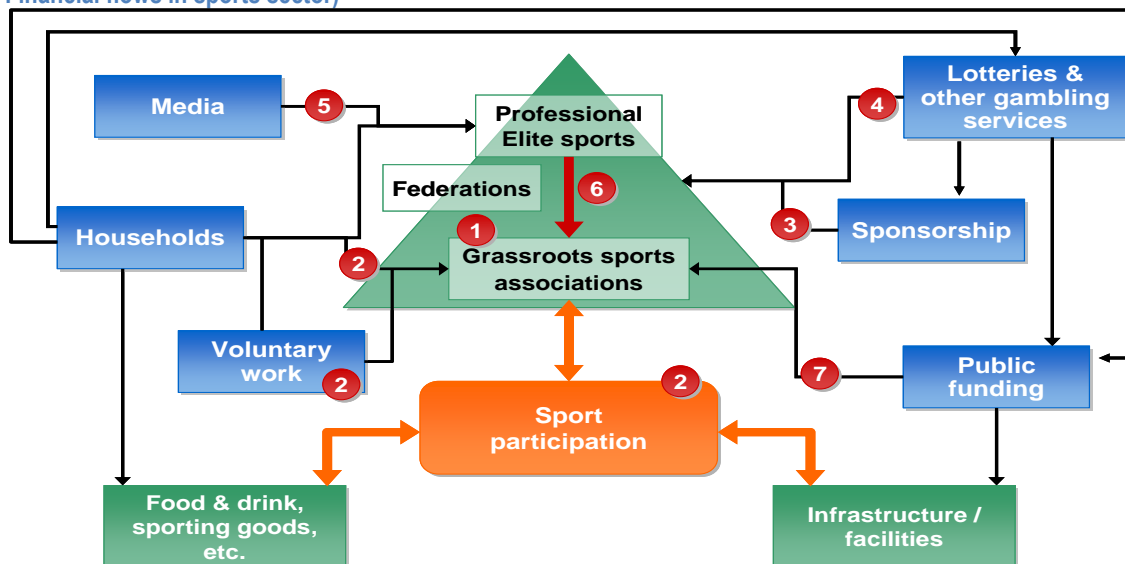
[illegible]

Media

5

Professional Elite sports

Lotteries & other gambling services

4

Federations

6

1

3

Sponsorship

Households

2

Grassroots sports associations

Voluntary work

2

2

Sport participation

7

Public funding

Food & drink, sporting goods, etc.

Infrastructure / facilities